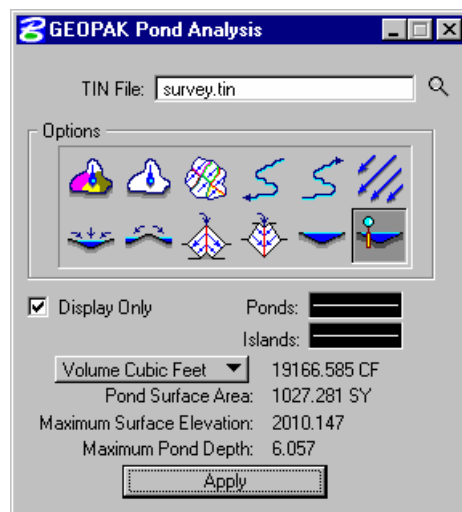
GEOPAK Pond Analysis

TIN File: survey.tin

Options

Display Only

Ponds:

Islands:

Volume Cubic Feet 19166.585 CF

Pond Surface Area: 1027.281 SY

Maximum Surface Elevation: 2010.147

Maximum Pond Depth: 6.057

Apply